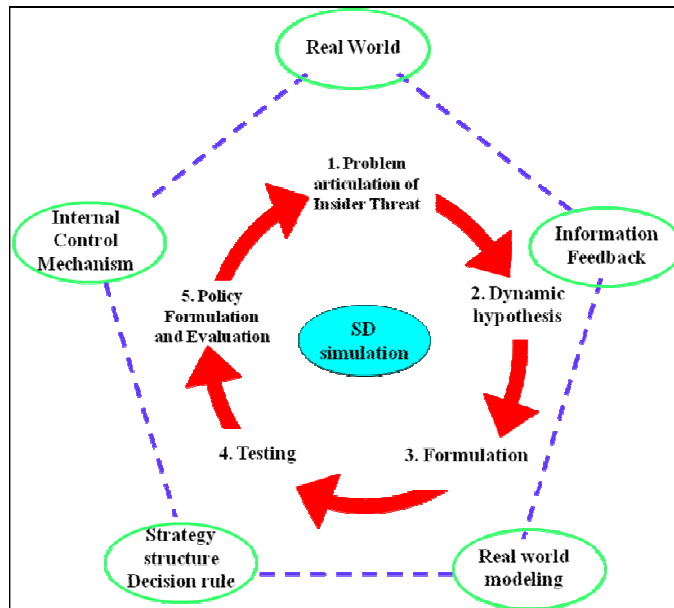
Real World

Internal Control Mechanism

1. Problem articulation of Insider Threat

Information Feedback

5. Policy Formulation and Evaluation

SD simulation

2. Dynamic hypothesis

4. Testing

3. Formulation

Strategy structure Decision rule

Real world modeling